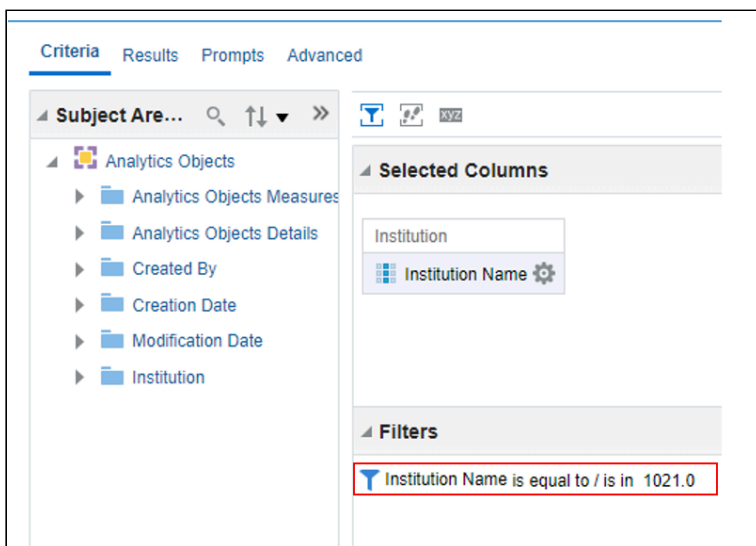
Criteria Results Prompts Advanced

Subject Are... 》

Analytics Objects
Analytics Objects Measures
Analytics Objects Details
Created By
Creation Date
Modification Date
Institution

xyz

Selected Columns

Institution
Institution Name

Filters

Institution Name is equal to / is in 1021.0